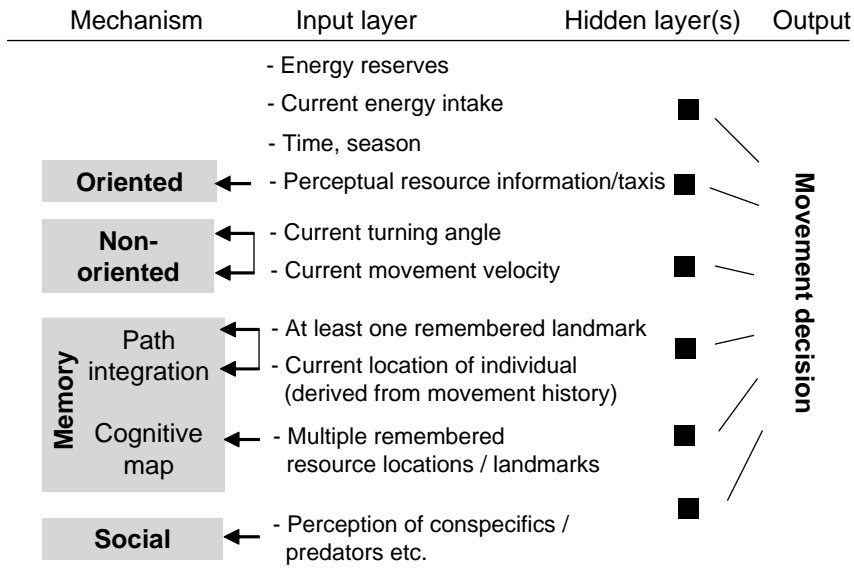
| Mechanism | Input layer | Hidden layer(s) | Output |
|---|---|---|---|
| | - Energy reserves | | |
| | - Current energy intake | | |
| | - Time, season | | |
| Oriented | - Perceptual resource information/taxis | | Movement decision |
| Non-oriented | - Current turning angle | | |
| | - Current movement velocity | | |
| Memory: Path integration | - At least one remembered landmark | | |
| | - Current location of individual (derived from movement history) | | |
| Memory: Cognitive map | - Multiple remembered resource locations / landmarks | | |
| Social | - Perception of conspecifics / predators etc. | | |